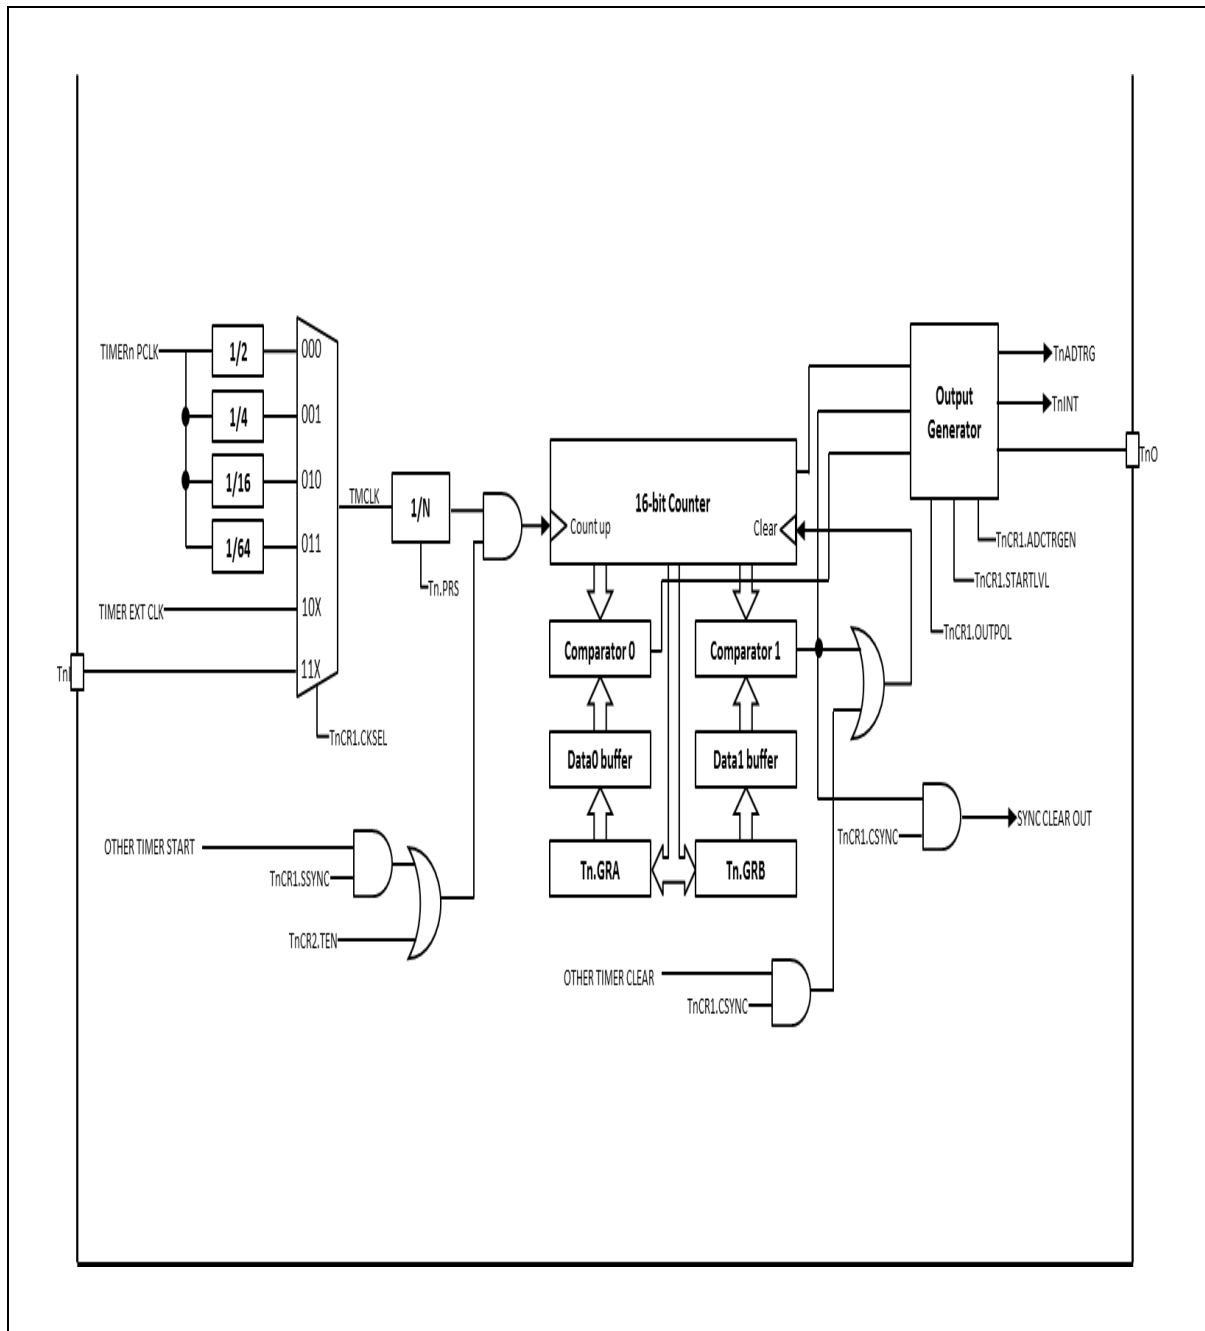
TIMERn PCLK
1/2
000
1/4
001
1/16
010
1/64
011
TIMER EXT CLK
10X
Tn
11X
TnCR1.CKSEL
TMCLK
1/N
Tn.PRS
16-bit Counter
Count up
Clear
Output Generator
TnADTRG
TnINT
TnO
TnCR1.ADCTRGEN
TnCR1.STARTLVL
TnCR1.OUTPOL
Comparator 0
Comparator 1
Data0 buffer
Data1 buffer
Tn.GRA
Tn.GRB
SYNC CLEAR OUT
TnCR1.CSYNC
OTHER TIMER START
TnCR1.SSYNC
TnCR2.TEN
OTHER TIMER CLEAR
TnCR1.CSYNC